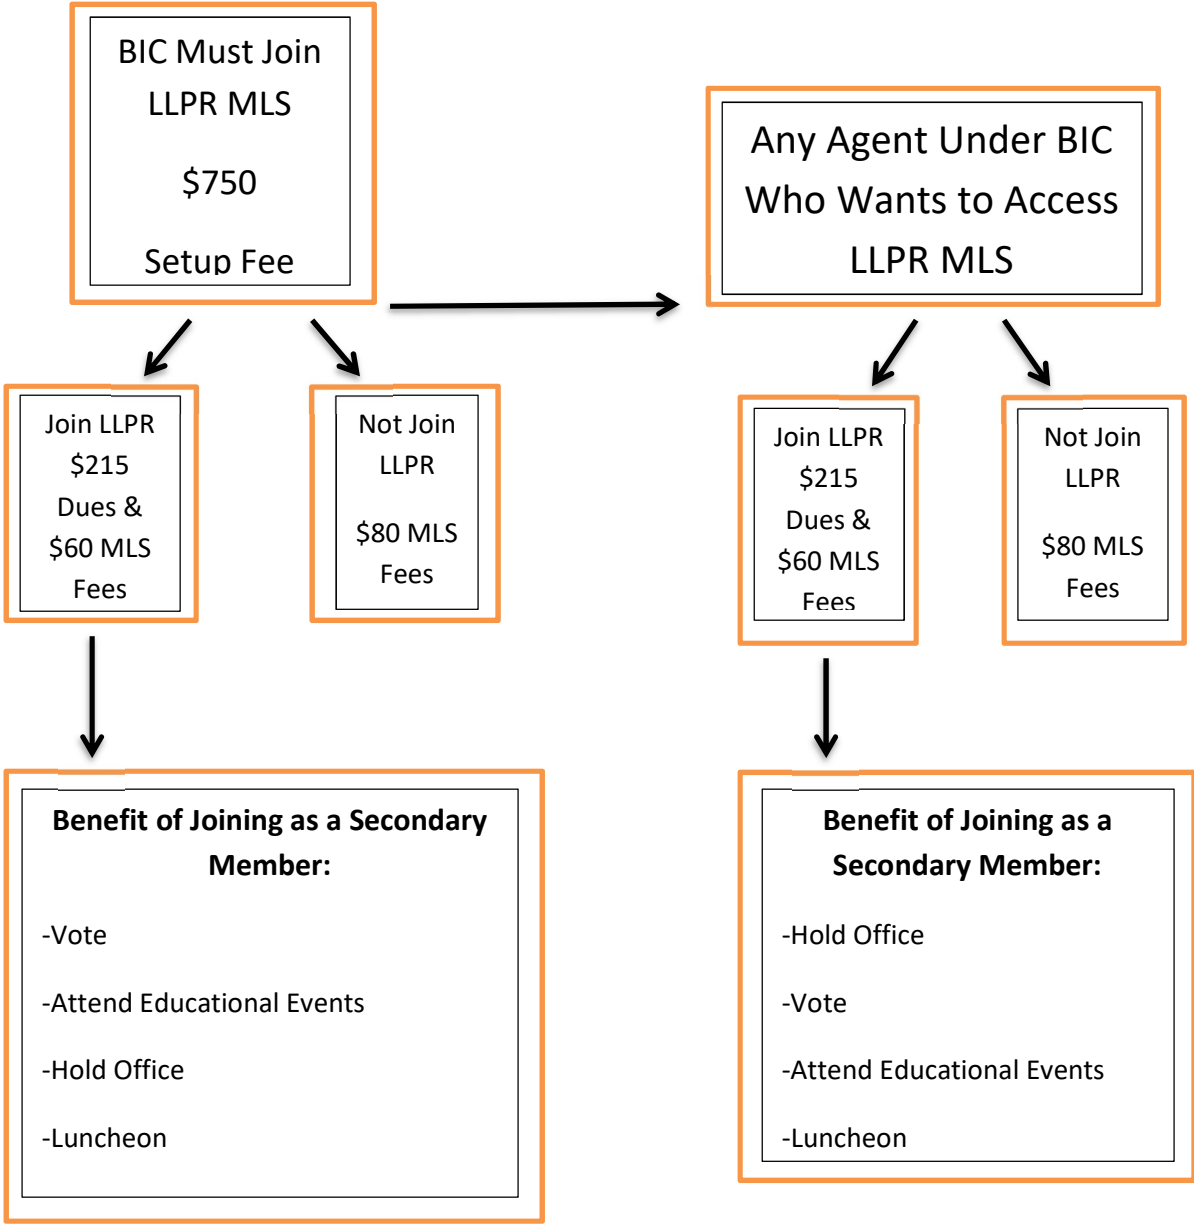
BIC Must Join LLPR MLS

\$750

Setup Fee

Any Agent Under BIC Who Wants to Access LLPR MLS

Join LLPR \$215 Dues & \$60 MLS Fees

Not Join LLPR

\$80 MLS Fees

Join LLPR \$215 Dues & \$60 MLS Fees

Not Join LLPR

\$80 MLS Fees

**Benefit of Joining as a Secondary Member:**

-Vote

-Attend Educational Events

-Hold Office

-Luncheon

**Benefit of Joining as a Secondary Member:**

-Hold Office

-Vote

-Attend Educational Events

-Luncheon